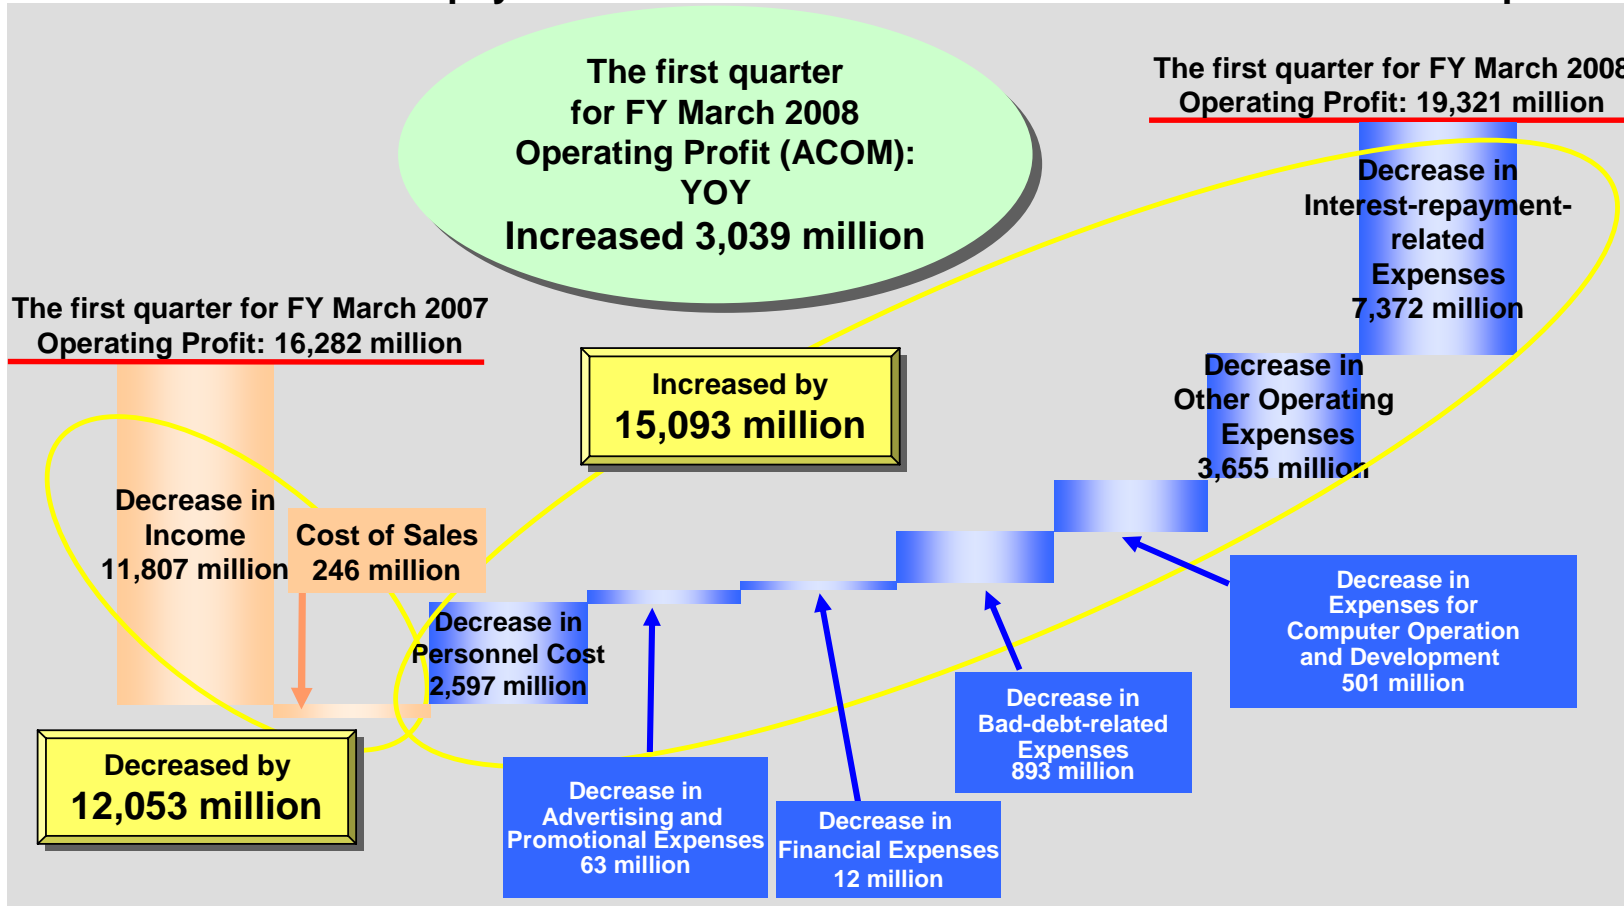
The first quarter for FY March 2008 Operating Profit (ACOM): YOY Increased 3,039 million

The first quarter for FY March 2008 Operating Profit: 19,321 million

The first quarter for FY March 2007 Operating Profit: 16,282 million

Decrease in Interest-repayment-related Expenses 7,372 million

Decrease in Other Operating Expenses 3,655 million

Increased by 15,093 million

Decrease in Income 11,807 million

Cost of Sales 246 million

Decrease in Personnel Cost 2,597 million

Decreased by 12,053 million

Decrease in Expenses for Computer Operation and Development 501 million

Decrease in Bad-debt-related Expenses 893 million

Decrease in Advertising and Promotional Expenses 63 million

Decrease in Financial Expenses 12 million